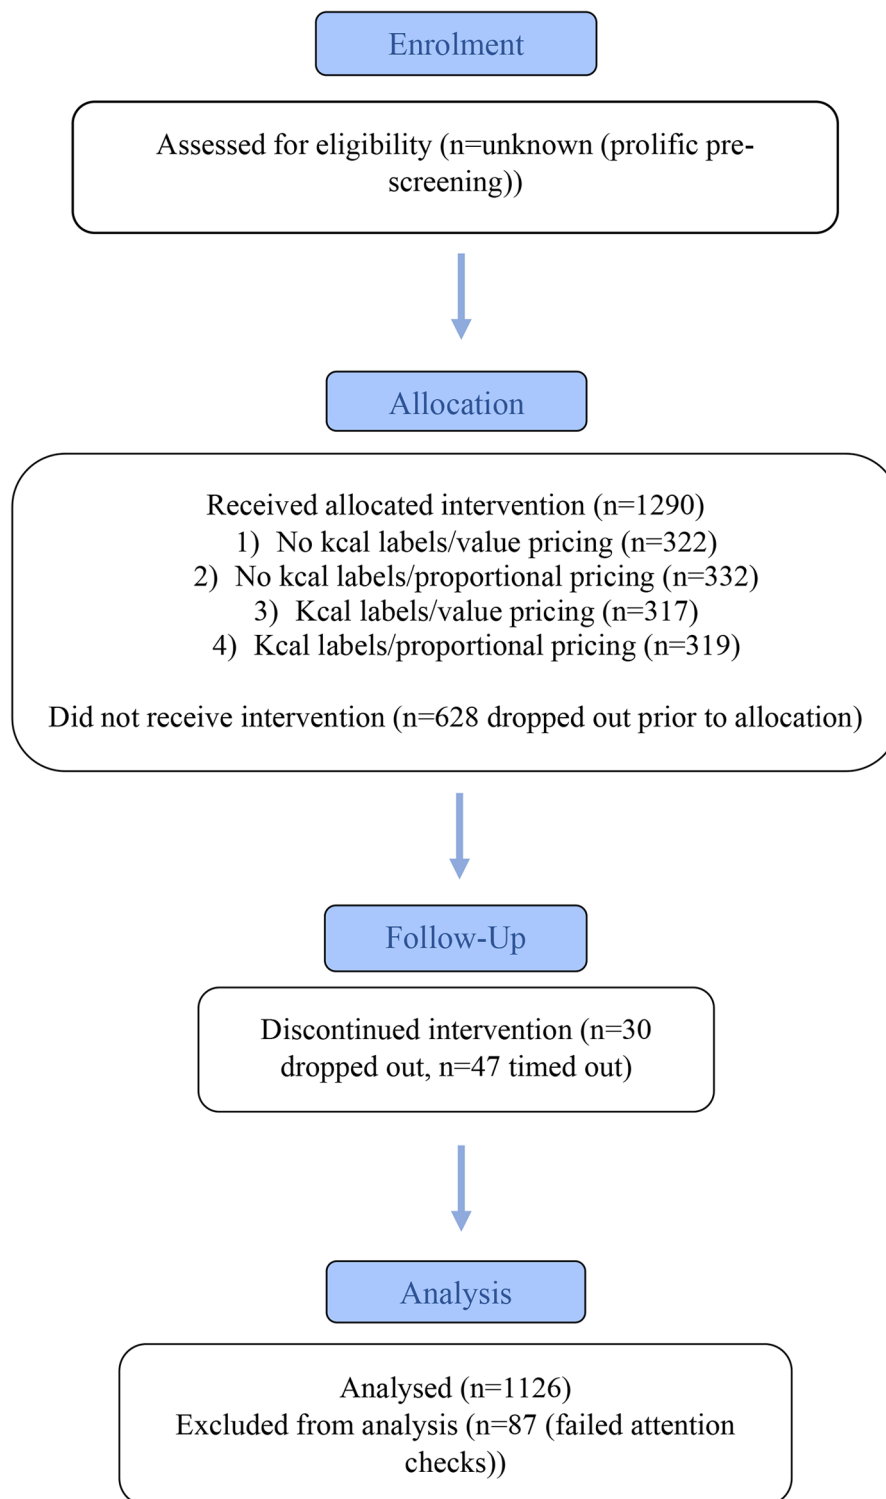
Enrolment

Assessed for eligibility (n=unknown (prolific prescreening))

Allocation

Received allocated intervention (n=1290)
1) No kcal labels/value pricing (n=322)
2) No kcal labels/proportional pricing (n=332)
3) Kcal labels/value pricing (n=317)
4) Kcal labels/proportional pricing (n=319)

Did not receive intervention (n=628 dropped out prior to allocation)

Follow-Up

Discontinued intervention (n=30 dropped out, n=47 timed out)

Analysis

Analysed (n=1126)
Excluded from analysis (n=87 (failed attention checks))